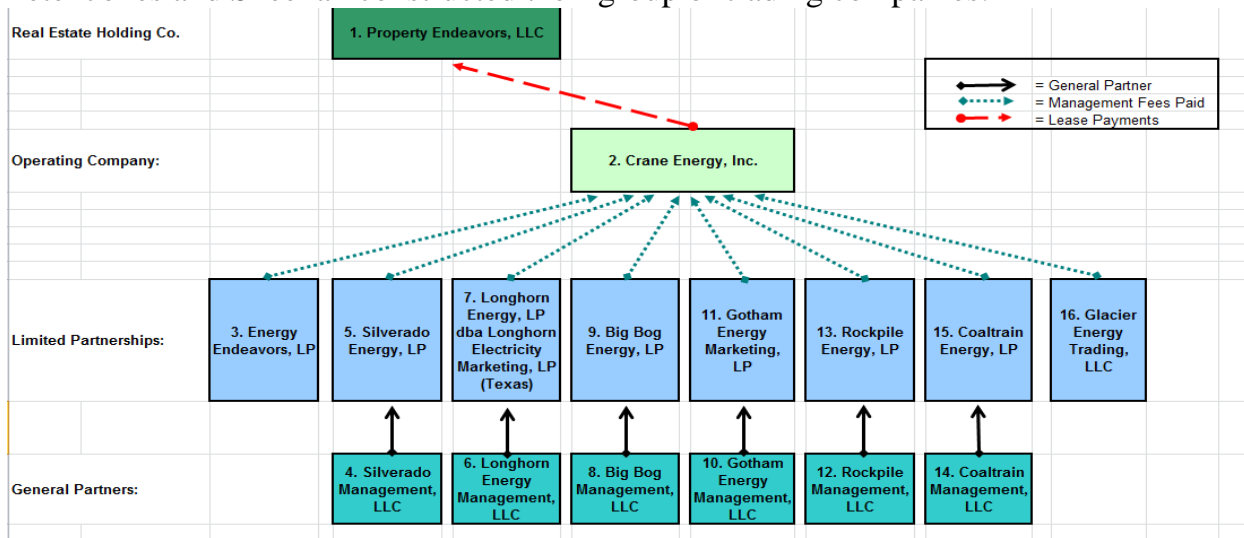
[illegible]

Real Estate Holding Co.

1. Property Endeavors, LLC

= General Partner
= Management Fees Paid
= Lease Payments

Operating Company:

2. Crane Energy, Inc.

Limited Partnerships:

3. Energy Endeavors, LP

5. Silverado Energy, LP

7. Longhorn Energy, LP dba Longhorn Electricity Marketing, LP (Texas)

9. Big Bog Energy, LP

11. Gotham Energy Marketing, LP

13. Rockpile Energy, LP

15. Coaltrain Energy, LP

16. Glacier Energy Trading, LLC

General Partners:

4. Silverado Management, LLC

6. Longhorn Energy Management, LLC

8. Big Bog Management, LLC

10. Gotham Energy Management, LLC

12. Rockpile Management, LLC

14. Coaltrain Management, LLC